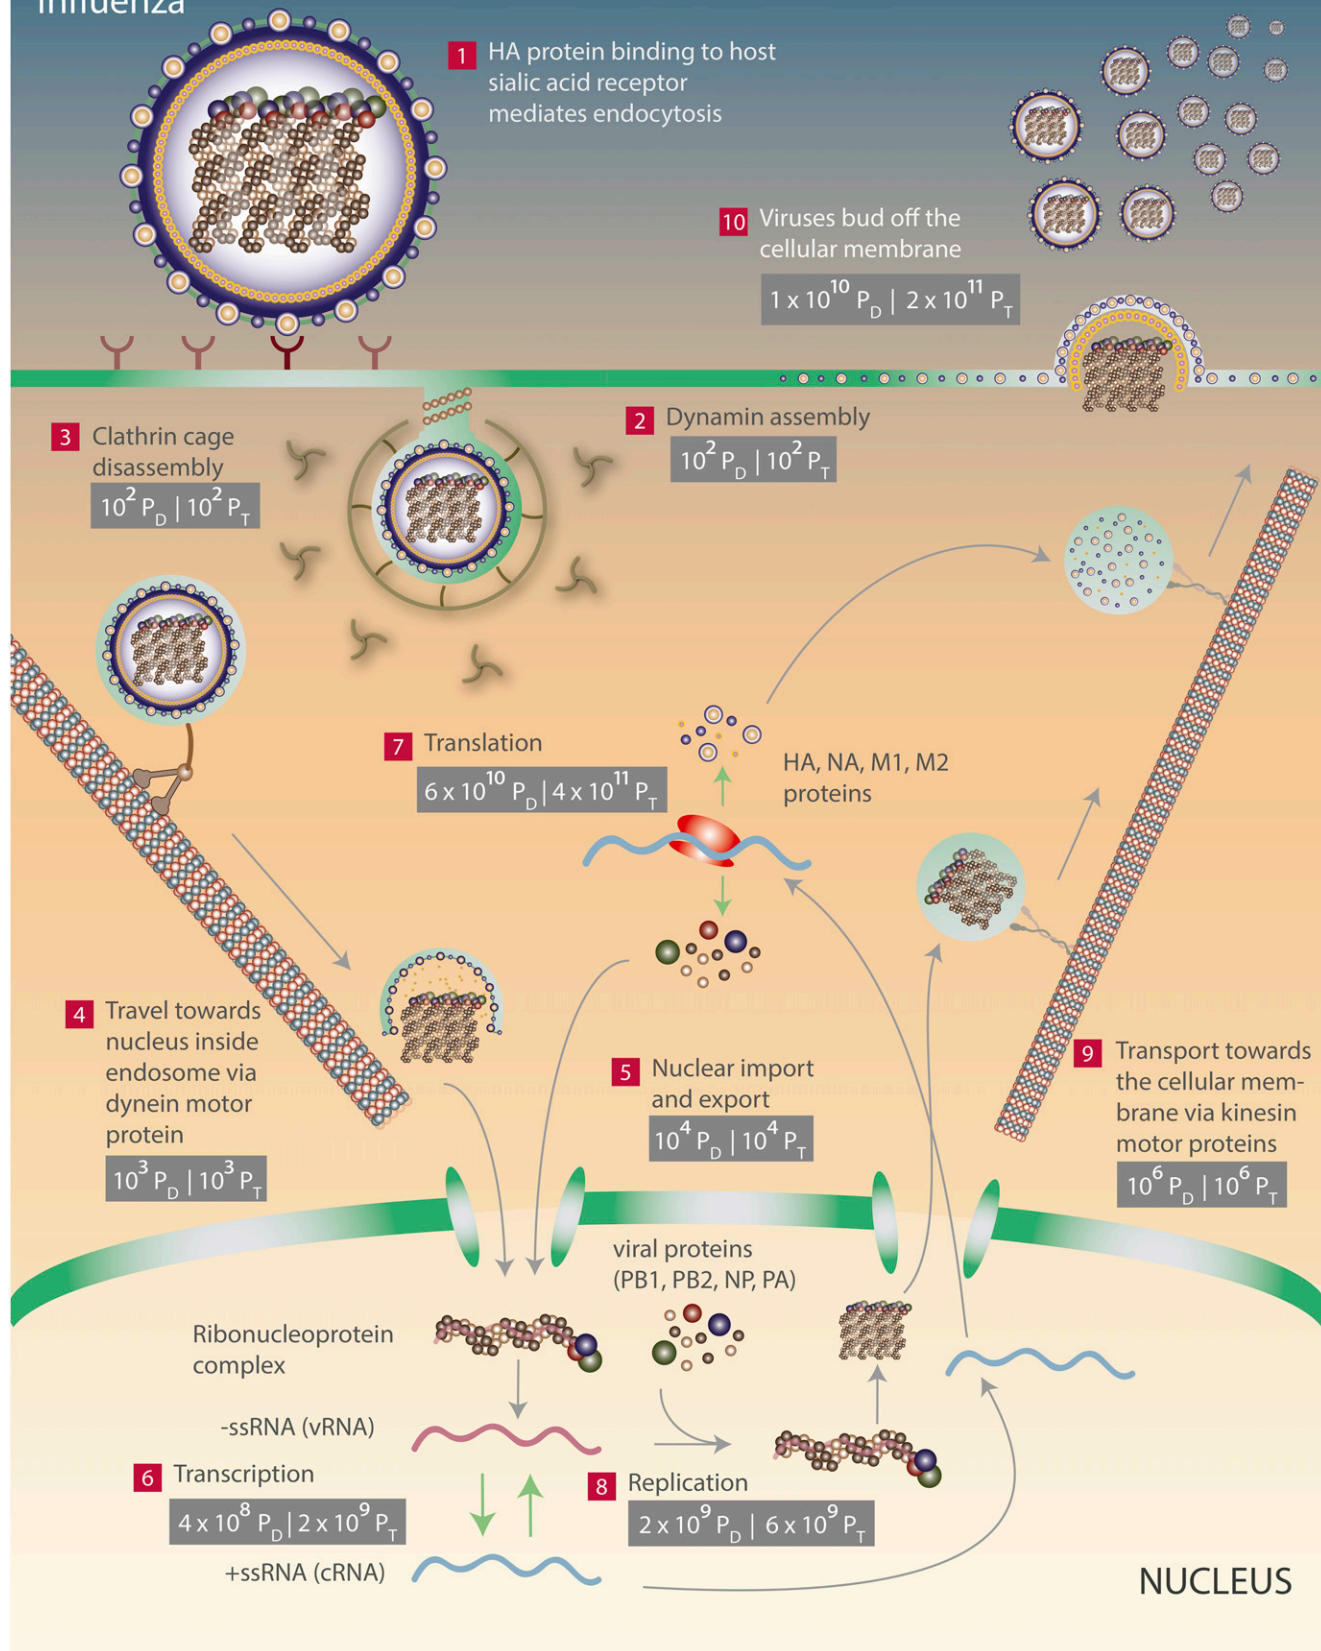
Influenza

1 HA protein binding to host sialic acid receptor mediates endocytosis

10 Viruses bud off the cellular membrane

$1 \times 10^{10}$ $P_D$ | $2 \times 10^{11}$ $P_T$

3 Clathrin cage disassembly

$10^2$ $P_D$ | $10^2$ $P_T$

2 Dynamin assembly

$10^2$ $P_D$ | $10^2$ $P_T$

7 Translation

$6 \times 10^{10}$ $P_D$ | $4 \times 10^{11}$ $P_T$

HA, NA, M1, M2 proteins

4 Travel towards nucleus inside endosome via dynein motor protein

$10^3$ $P_D$ | $10^3$ $P_T$

5 Nuclear import and export

$10^4$ $P_D$ | $10^4$ $P_T$

9 Transport towards the cellular membrane via kinesin motor proteins

$10^6$ $P_D$ | $10^6$ $P_T$

viral proteins (PB1, PB2, NP, PA)

Ribonucleoprotein complex

-ssRNA (vRNA)

6 Transcription

$4 \times 10^8$ $P_D$ | $2 \times 10^9$ $P_T$

8 Replication

$2 \times 10^9$ $P_D$ | $6 \times 10^9$ $P_T$

+ssRNA (cRNA)

NUCLEUS